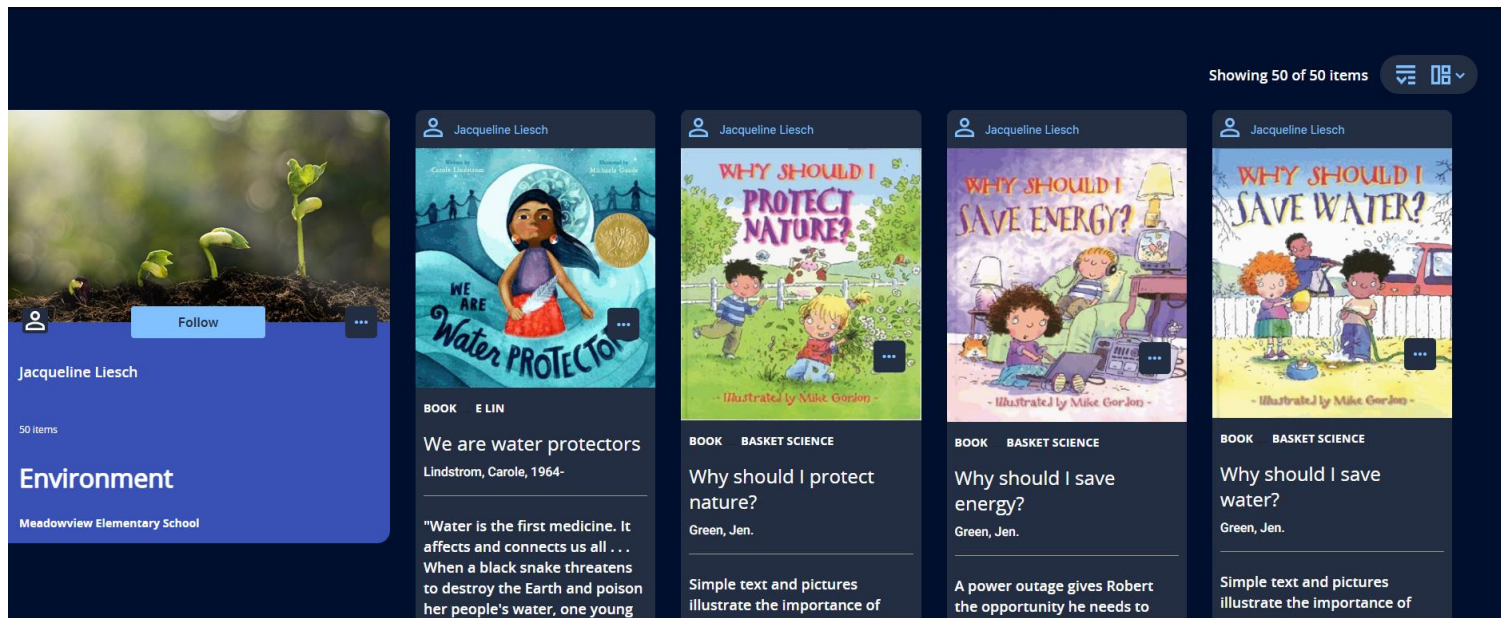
Showing 50 of 50 items

Follow

Jacqueline Liesch

50 items

Environment

Meadowview Elementary School

Jacqueline Liesch

Written by Carole Lindstrom

Illustrated by Michaela Goade

WE ARE Water PROTECTORS

BOOK E LIN

We are water protectors

Lindstrom, Carole, 1964-

"Water is the first medicine. It affects and connects us all . . . When a black snake threatens to destroy the Earth and poison her people's water, one young

Jacqueline Liesch

WHY SHOULD I PROTECT NATURE?

- Illustrated by Mike Gordon -

BOOK BASKET SCIENCE

Why should I protect nature?

Green, Jen.

Simple text and pictures illustrate the importance of

Jacqueline Liesch

WHY SHOULD I SAVE ENERGY?

- Illustrated by Mike Gordon -

BOOK BASKET SCIENCE

Why should I save energy?

Green, Jen.

A power outage gives Robert the opportunity he needs to

Jacqueline Liesch

WHY SHOULD I SAVE WATER?

- Illustrated by Mike Gordon -

BOOK BASKET SCIENCE

Why should I save water?

Green, Jen.

Simple text and pictures illustrate the importance of